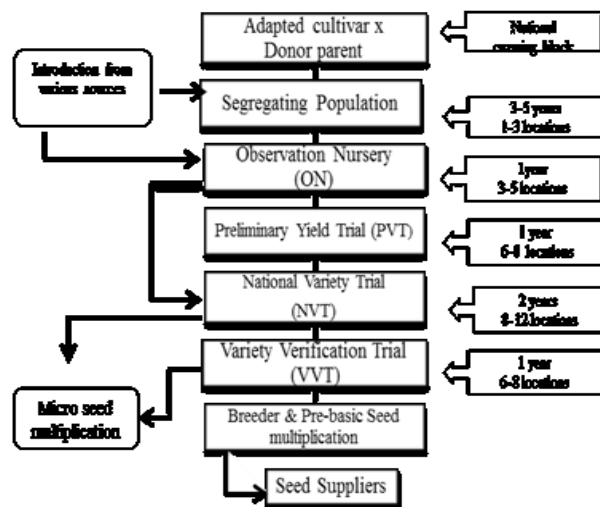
Adapted cultivar x Donor parent

National crossing block

Introduction from various sources

Segregating Population

3-5 years 1-3 locations

Observation Nursery (ON)

1year 3-5 locations

Preliminary Yield Trial (PVT)

1 year 6-8 locations

National Variety Trial (NVT)

2 years 8-12 locations

Variety Verification Trial (VVT)

1 year 6-8 locations

Micro seed multiplication

Breeder & Pre-basic Seed multiplication

Seed Suppliers